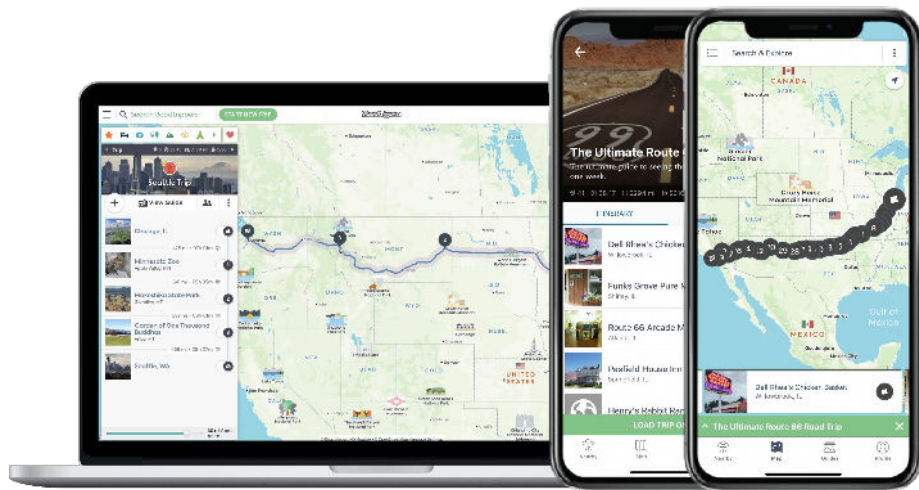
Search Roadtrippers

Seattle Trip

Chicago, IL

Minnesota Zoo

Horseshoe State Park

Garden of One Thousand Buddhas

Seattle, WA

UNITED STATES

The Ultimate Route 6

ITINERARY

Dell Rhea's Chicken

Funks Grove Pure M

Route 66 Arcade M

Penfield House Inn

Henry's Rabbit Ran

LOAD TRIP OF

Search & Explore

CANADA

National Park

Crazy Horse Mountain Memorial

MEXICO

Gulf of Mexico

Dell Rhea's Chicken Basket

The Ultimate Route 66 Road Trip

Map